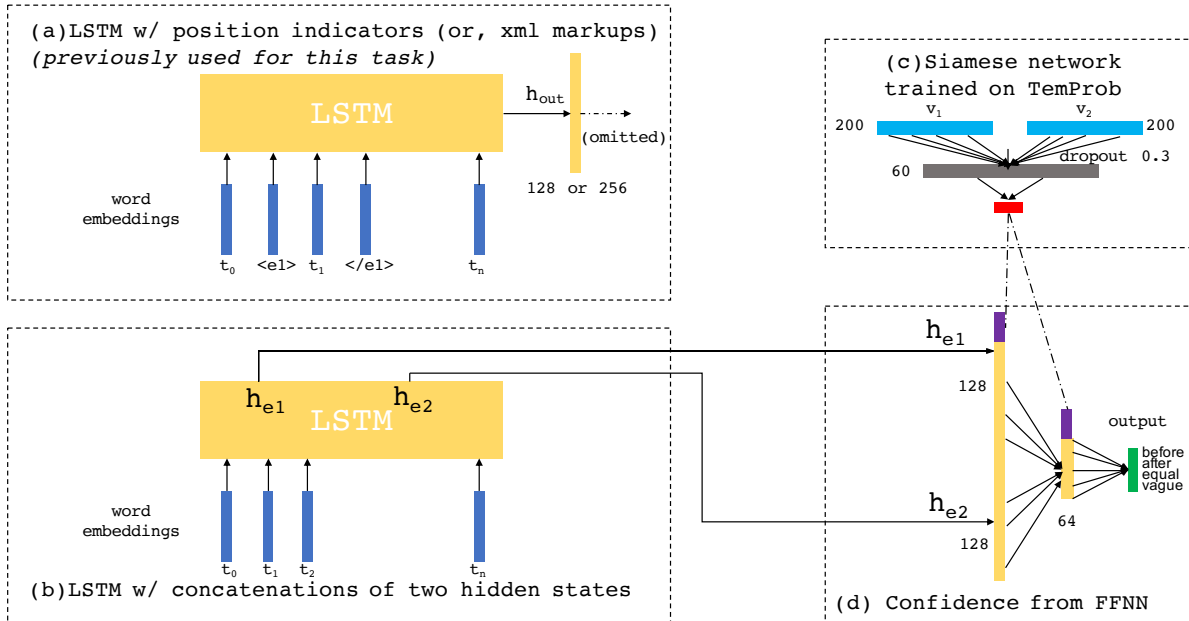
(a)LSTM w/ position indicators (or, xml markups)
*(previously used for this task)*

LSTM

$h_{out}$

(omitted)

128 or 256

word embeddings

$t_0$ <e1> $t_1$ </e1> $t_n$

(c)Siamese network trained on TemProb

$v_1$ $v_2$

200 200

dropout 0.3

60

(b)LSTM w/ concatenations of two hidden states

$h_{e1}$ LSTM $h_{e2}$

word embeddings

$t_0$ $t_1$ $t_2$ $t_n$

$h_{e1}$

128

$h_{e2}$

128

output

before
after
equal
vague

64

(d) Confidence from FFNN